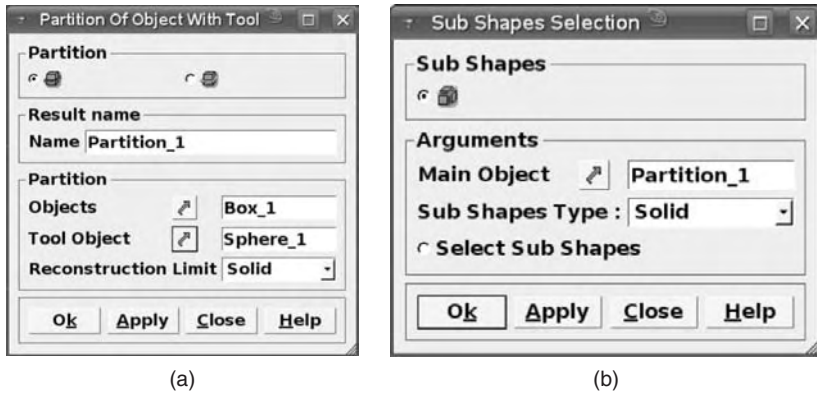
Partition Of Object With Tool

Partition

Result name

Name Partition_1

Partition

Objects Box_1

Tool Object Sphere_1

Reconstruction Limit Solid

Ok Apply Close Help

(a)

Sub Shapes Selection

Sub Shapes

Arguments

Main Object Partition_1

Sub Shapes Type : Solid

Select Sub Shapes

Ok Apply Close Help

(b)